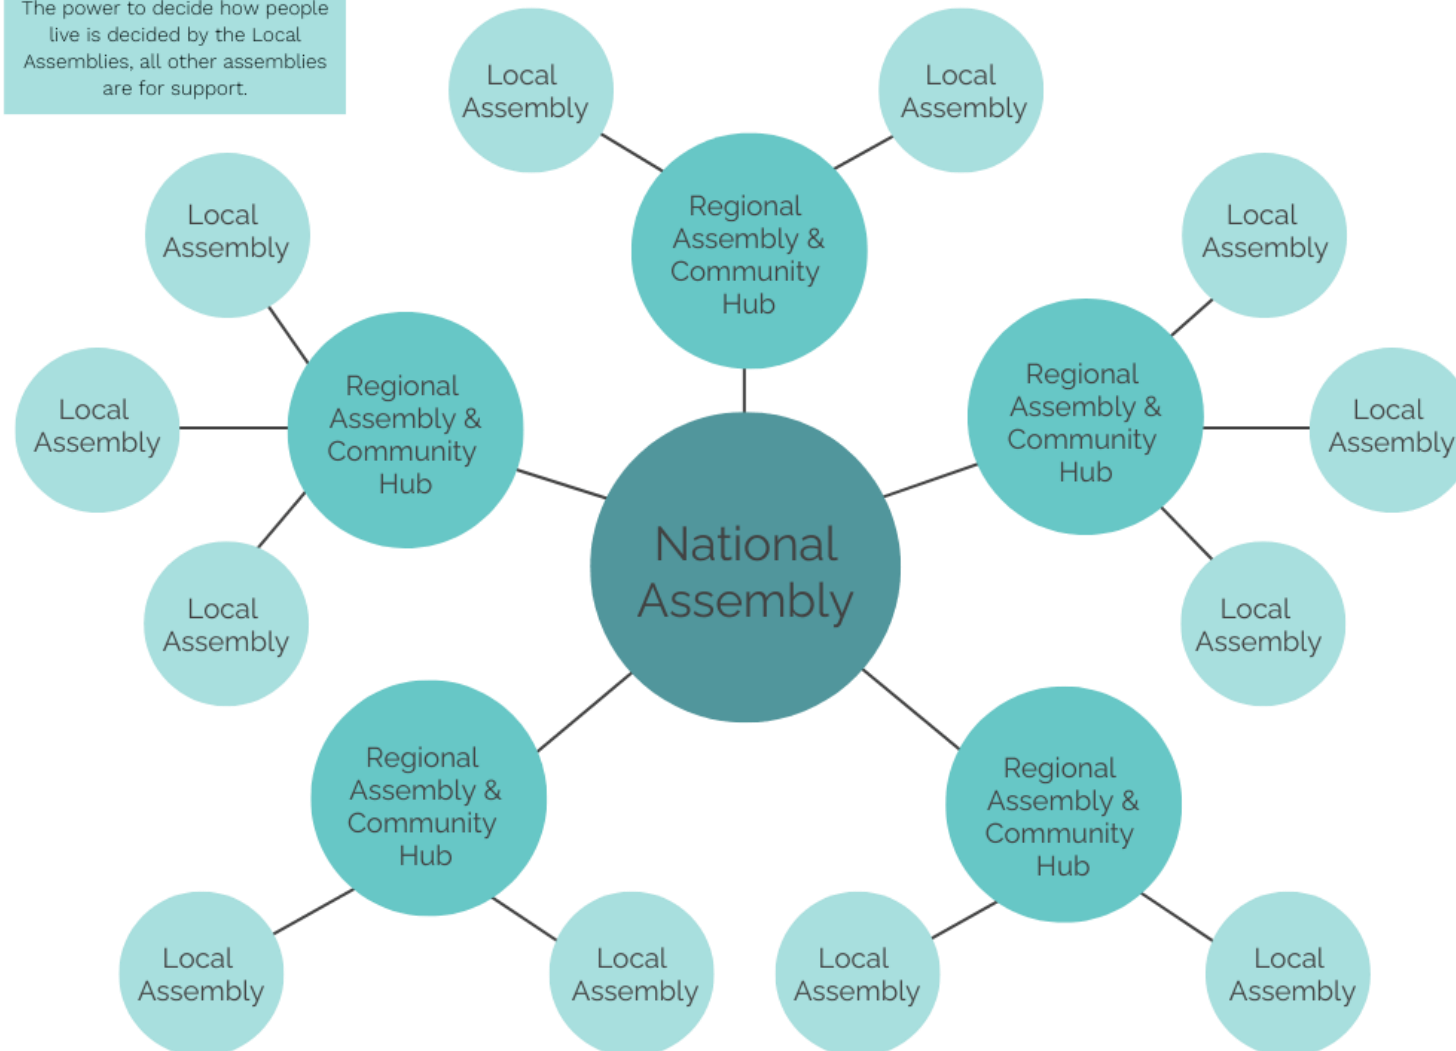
The power to decide how people live is decided by the Local Assemblies, all other assemblies are for support.

Local Assembly

Local Assembly

Regional Assembly & Community Hub

Local Assembly

Local Assembly

Regional Assembly & Community Hub

Regional Assembly & Community Hub

Local Assembly

Local Assembly

National Assembly

Local Assembly

Local Assembly

Regional Assembly & Community Hub

Regional Assembly & Community Hub

Local Assembly

Local Assembly

Local Assembly

Local Assembly